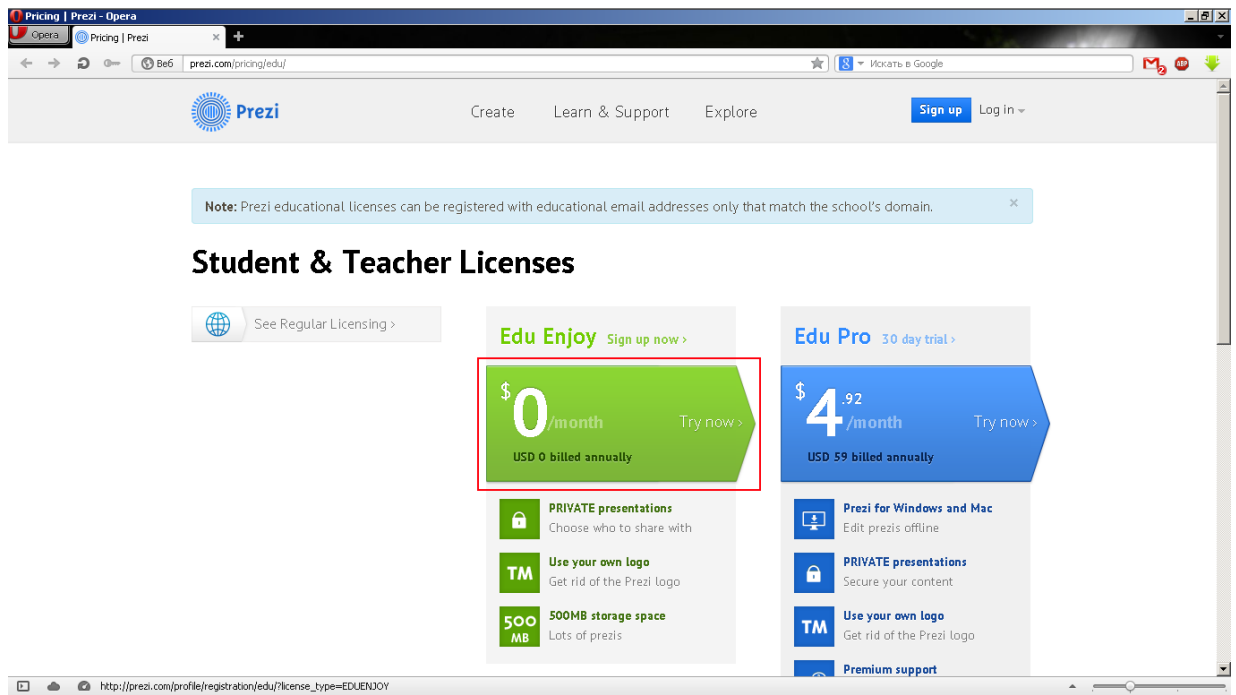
Pricing | Prezi - Opera

Opera
Pricing | Prezi
×
+

Веб
prezi.com/pricing/edu/
Искать в Google

Prezi
Create
Learn & Support
Explore
Sign up
Log in

**Note:** Prezi educational licenses can be registered with educational email addresses only that match the school's domain.
×

# Student & Teacher Licenses

See Regular Licensing ›

Edu Enjoy Sign up now ›

$0/month
Try now ›
USD 0 billed annually

PRIVATE presentations
Choose who to share with

TM
Use your own logo
Get rid of the Prezi logo

500 MB
500MB storage space
Lots of prezis

Edu Pro 30 day trial ›

$4.92/month
Try now ›
USD 59 billed annually

Prezi for Windows and Mac
Edit prezis offline

PRIVATE presentations
Secure your content

TM
Use your own logo
Get rid of the Prezi logo

Premium support

http://prezi.com/profile/registration/edu/?license_type=EDUENJOY